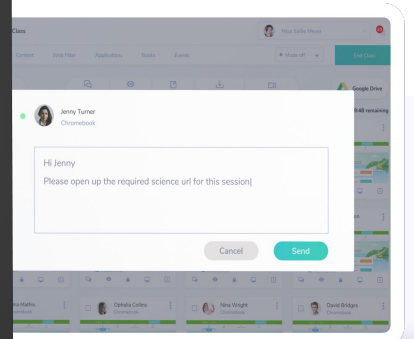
Class

Miss Emily Wood

Content Web Filter Application Books Events

Mute all

End Class

Google Drive

0:48 remaining

Jenny Turner
Chromebook

Hi Jenny
Please open up the required science url for this session|

Cancel

Send

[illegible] Mattos

Ophelia Collins
Chromebook

Nina Wright
Chromebook

David Bridges
Chromebook